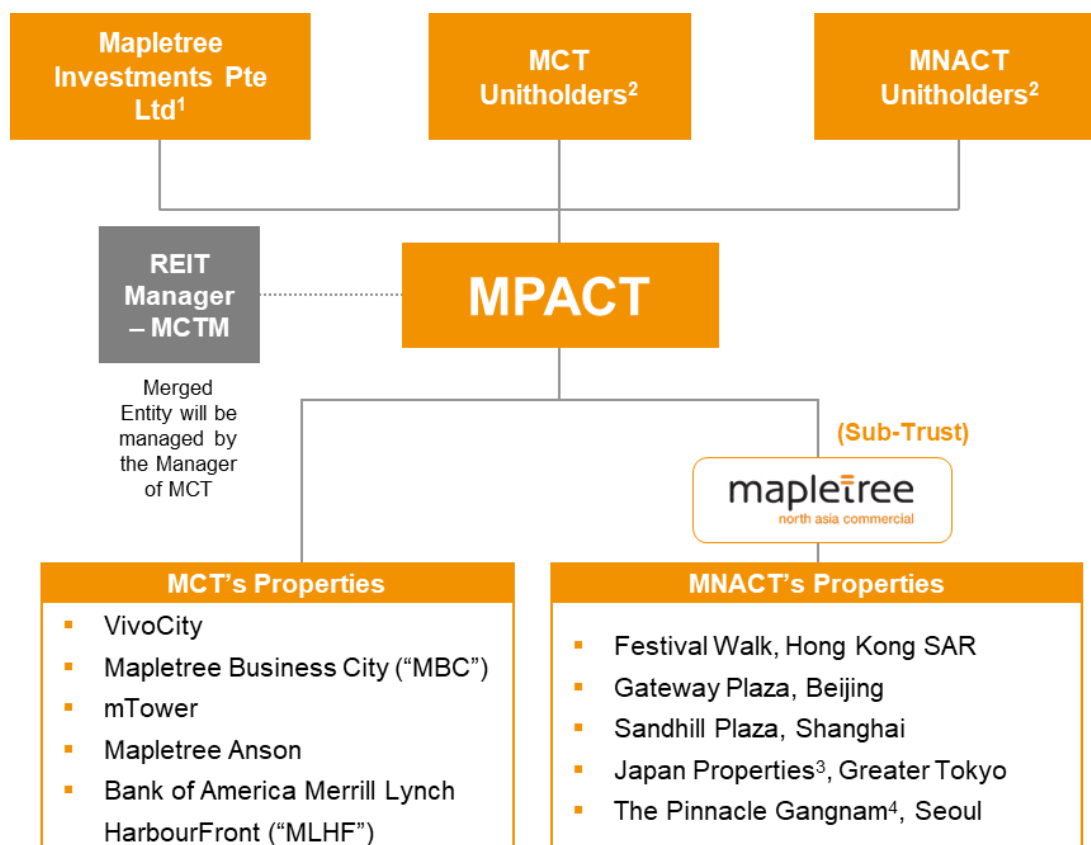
Mapletree Investments Pte Ltd$^1$

MCT Unitholders$^2$

MNACT Unitholders$^2$

REIT Manager – MCTM

MPACT

Merged Entity will be managed by the Manager of MCT

(Sub-Trust)

mapletree
north asia commercial

MCT's Properties

- VivoCity
- Mapletree Business City ("MBC")
- mTower
- Mapletree Anson
- Bank of America Merrill Lynch HarbourFront ("MLHF")

MNACT's Properties

- Festival Walk, Hong Kong SAR
- Gateway Plaza, Beijing
- Sandhill Plaza, Shanghai
- Japan Properties$^3$, Greater Tokyo
- The Pinnacle Gangnam$^4$, Seoul